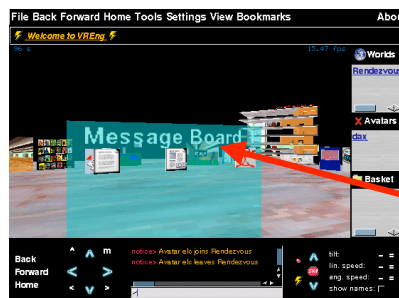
File Back Forward Home Tools Settings View Bookmarks Abo

Welcome to VREng

96 s

15.47 fps

Worlds

Rendezvous

Message Board

Avatars

dax

Basket

Back

Forward

Home

m

notice> Avatar elc joins Rendezvous

notice> Avatar elc leaves Rendezvous

tilt:

lin. speed:

ang. speed:

show names: